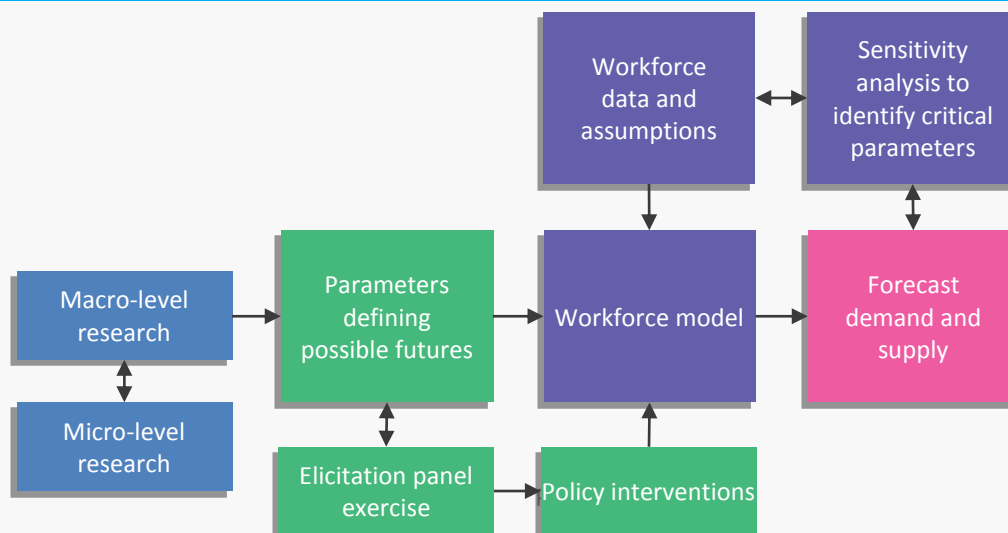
Workforce data and assumptions

Sensitivity analysis to identify critical parameters

Macro-level research

Parameters defining possible futures

Workforce model

Forecast demand and supply

Micro-level research

Elicitation panel exercise

Policy interventions